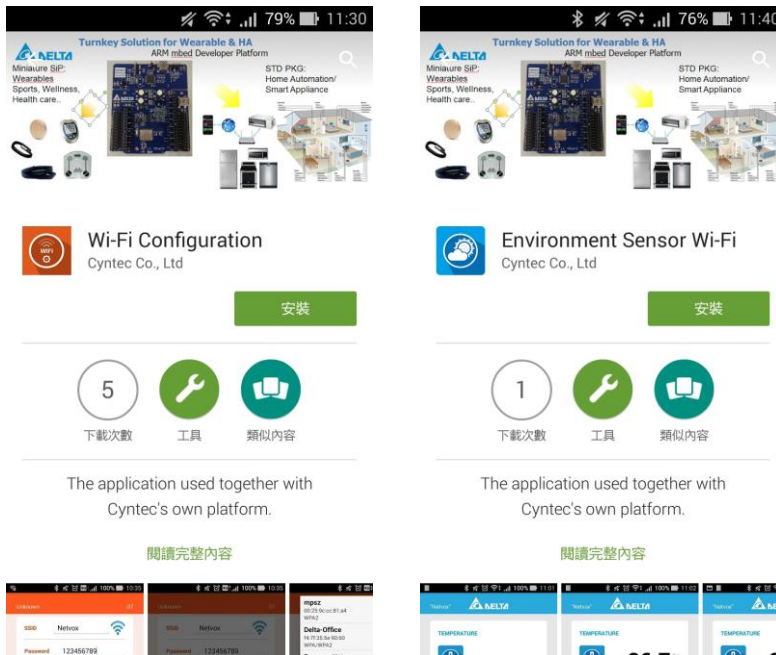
79% 11:30

DELTA
Turnkey Solution for Wearable & HA
ARM mbed Developer Platform
Miniaure SiP: Wearables Sports, Wellness, Health care..
STD PKG: Home Automation/ Smart Appliance

Wi-Fi Configuration
Cyntec Co., Ltd

安裝

5
下載次數
工具
類似內容

The application used together with Cyntec's own platform.

閱讀完整內容

SSID Netvox
Password 123456789

76% 11:40

DELTA
Turnkey Solution for Wearable & HA
ARM mbed Developer Platform
Miniaure SiP: Wearables Sports, Wellness, Health care..
STD PKG: Home Automation/ Smart Appliance

Environment Sensor Wi-Fi
Cyntec Co., Ltd

安裝

1
下載次數
工具
類似內容

The application used together with Cyntec's own platform.

閱讀完整內容

DELTA
TEMPERATURE